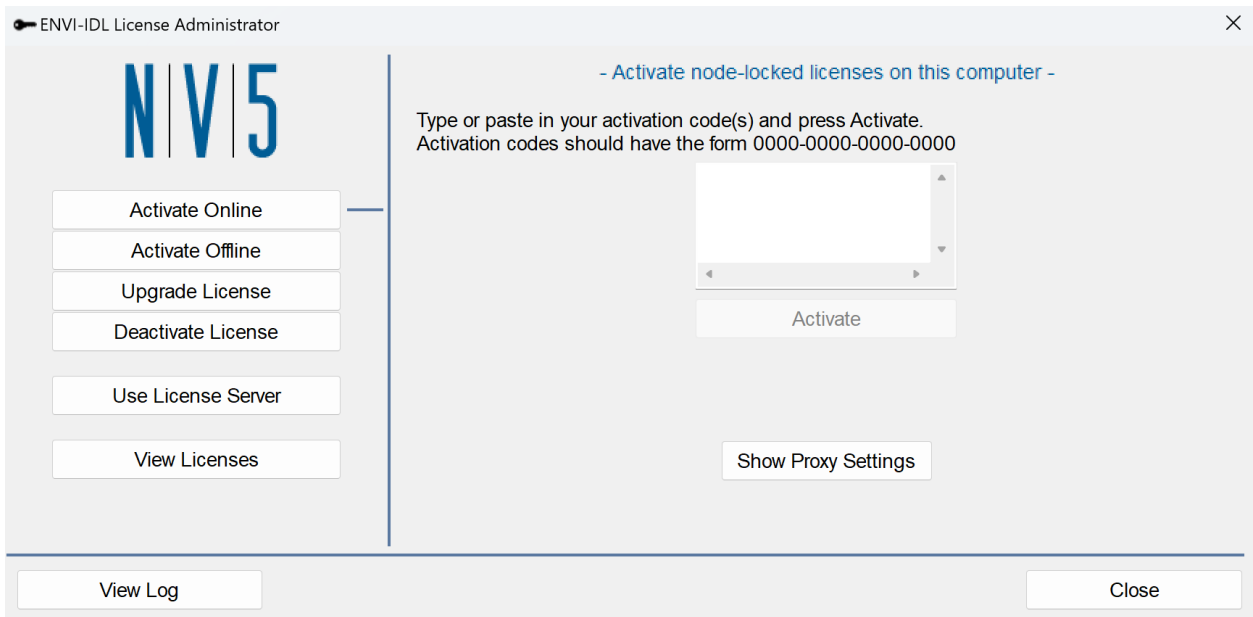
ENVI-IDL License Administrator

N|V|5

Activate Online

Activate Offline

Upgrade License

Deactivate License

Use License Server

View Licenses

- Activate node-locked licenses on this computer -

Type or paste in your activation code(s) and press Activate.
Activation codes should have the form 0000-0000-0000-0000

Activate

Show Proxy Settings

View Log

Close